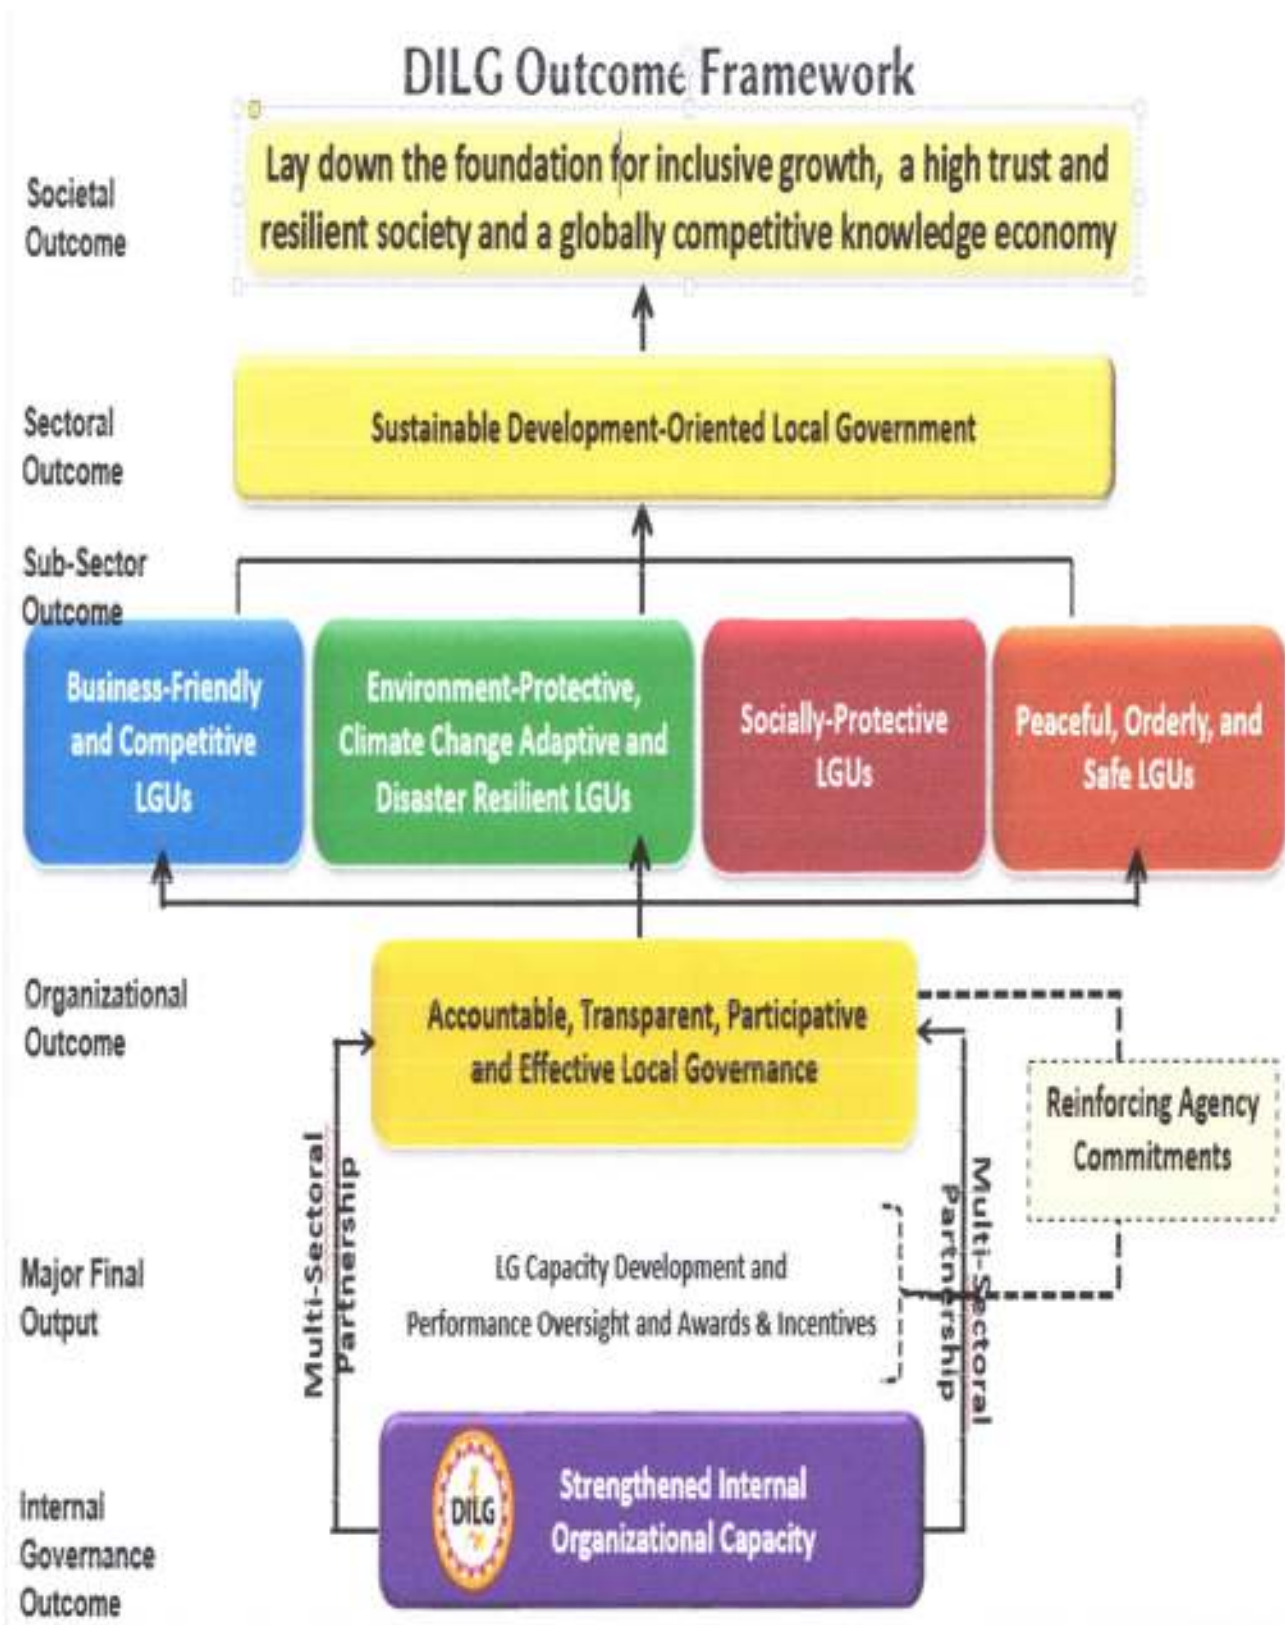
DILG Outcome Framework

Societal Outcome

Lay down the foundation for inclusive growth, a high trust and resilient society and a globally competitive knowledge economy

Sectoral Outcome

Sustainable Development-Oriented Local Government

Sub-Sector Outcome

Business-Friendly and Competitive LGUs

Environment-Protective, Climate Change Adaptive and Disaster Resilient LGUs

Socially-Protective LGUs

Peaceful, Orderly, and Safe LGUs

Organizational Outcome

Accountable, Transparent, Participative and Effective Local Governance

Reinforcing Agency Commitments

Multi-Sectoral Partnership

Multi-Sectoral Partnership

Major Final Output

LG Capacity Development and Performance Oversight and Awards & Incentives

Internal Governance Outcome

DILG

Strengthened Internal Organizational Capacity